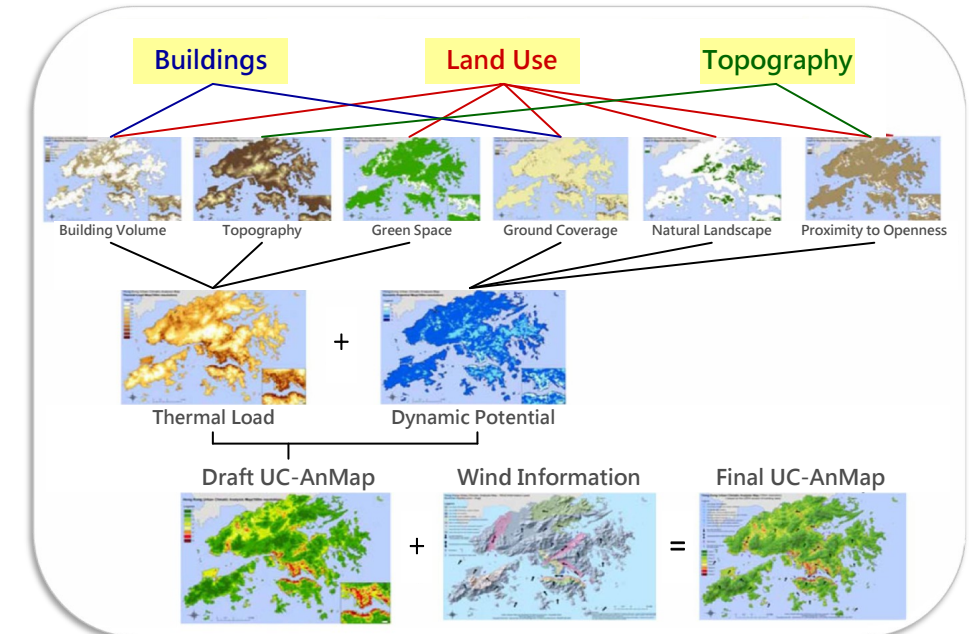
Buildings

Land Use

Topography

Building Volume

Topography

Green Space

Ground Coverage

Natural Landscape

Proximity to Openness

+

Thermal Load

Dynamic Potential

Draft UC-AnMap

Wind Information

Final UC-AnMap

+

=